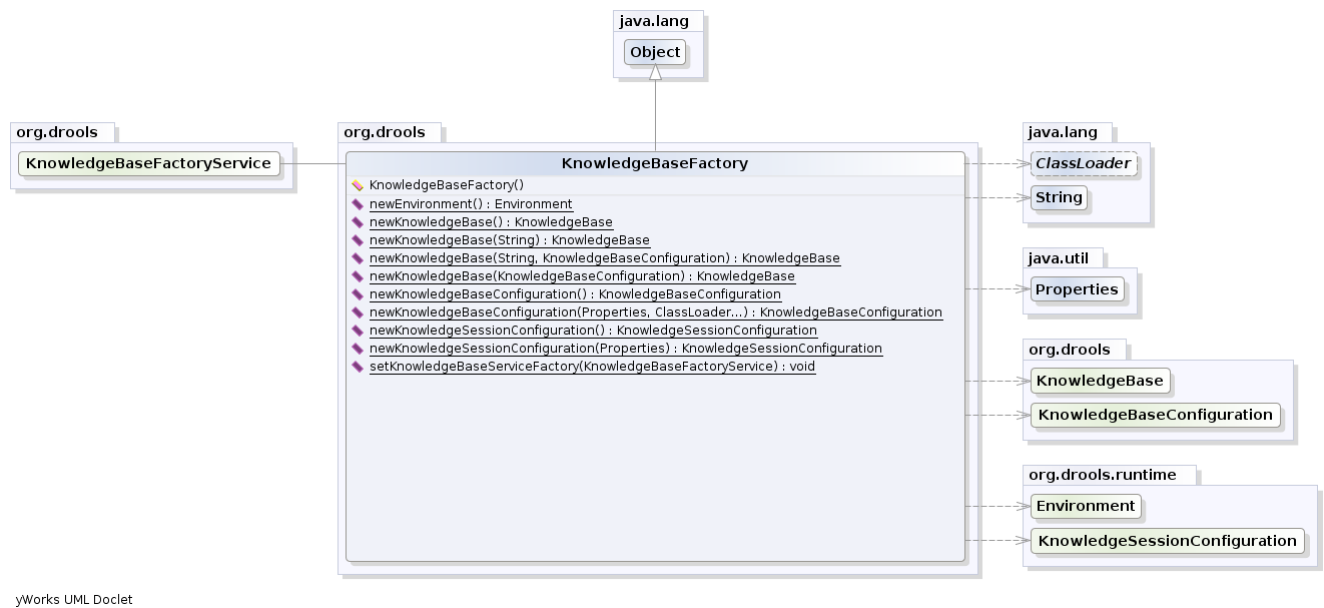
java.lang

Object

org.drools

KnowledgeBaseFactoryService

org.drools

KnowledgeBaseFactory

KnowledgeBaseFactory()

newEnvironment() : Environment

newKnowledgeBase() : KnowledgeBase

newKnowledgeBase(String) : KnowledgeBase

newKnowledgeBase(String, KnowledgeBaseConfiguration) : KnowledgeBase

newKnowledgeBase(KnowledgeBaseConfiguration) : KnowledgeBase

newKnowledgeBaseConfiguration() : KnowledgeBaseConfiguration

newKnowledgeBaseConfiguration(Properties, ClassLoader...) : KnowledgeBaseConfiguration

newKnowledgeSessionConfiguration() : KnowledgeSessionConfiguration

newKnowledgeSessionConfiguration(Properties) : KnowledgeSessionConfiguration

setKnowledgeBaseServiceFactory(KnowledgeBaseFactoryService) : void

java.lang

ClassLoader

String

java.util

Properties

org.drools

KnowledgeBase

KnowledgeBaseConfiguration

org.drools.runtime

Environment

KnowledgeSessionConfiguration

yWorks UML Doclet